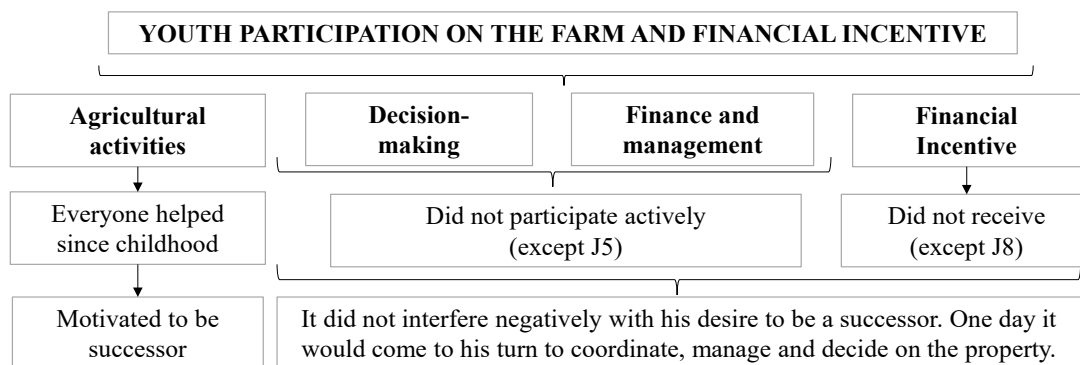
YOUTH PARTICIPATION ON THE FARM AND FINANCIAL INCENTIVE

Agricultural activities

Decision-making

Finance and management

Financial Incentive

Everyone helped since childhood

Did not participate actively (except J5)

Did not receive (except J8)

Motivated to be successor

It did not interfere negatively with his desire to be a successor. One day it would come to his turn to coordinate, manage and decide on the property.